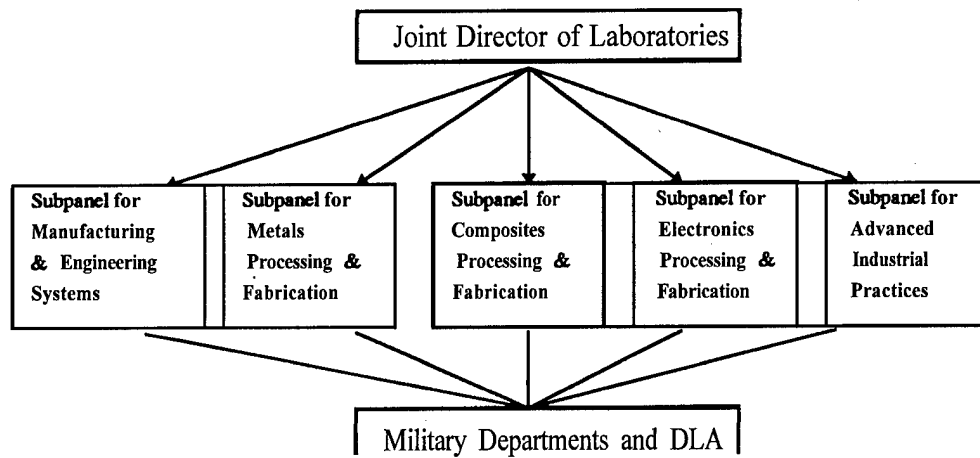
Joint Director of Laboratories

Subpanel for Manufacturing & Engineering Systems

Subpanel for Metals Processing & Fabrication

Subpanel for Composites Processing & Fabrication

Subpanel for Electronics Processing & Fabrication

Subpanel for Advanced Industrial Practices

Military Departments and DLA